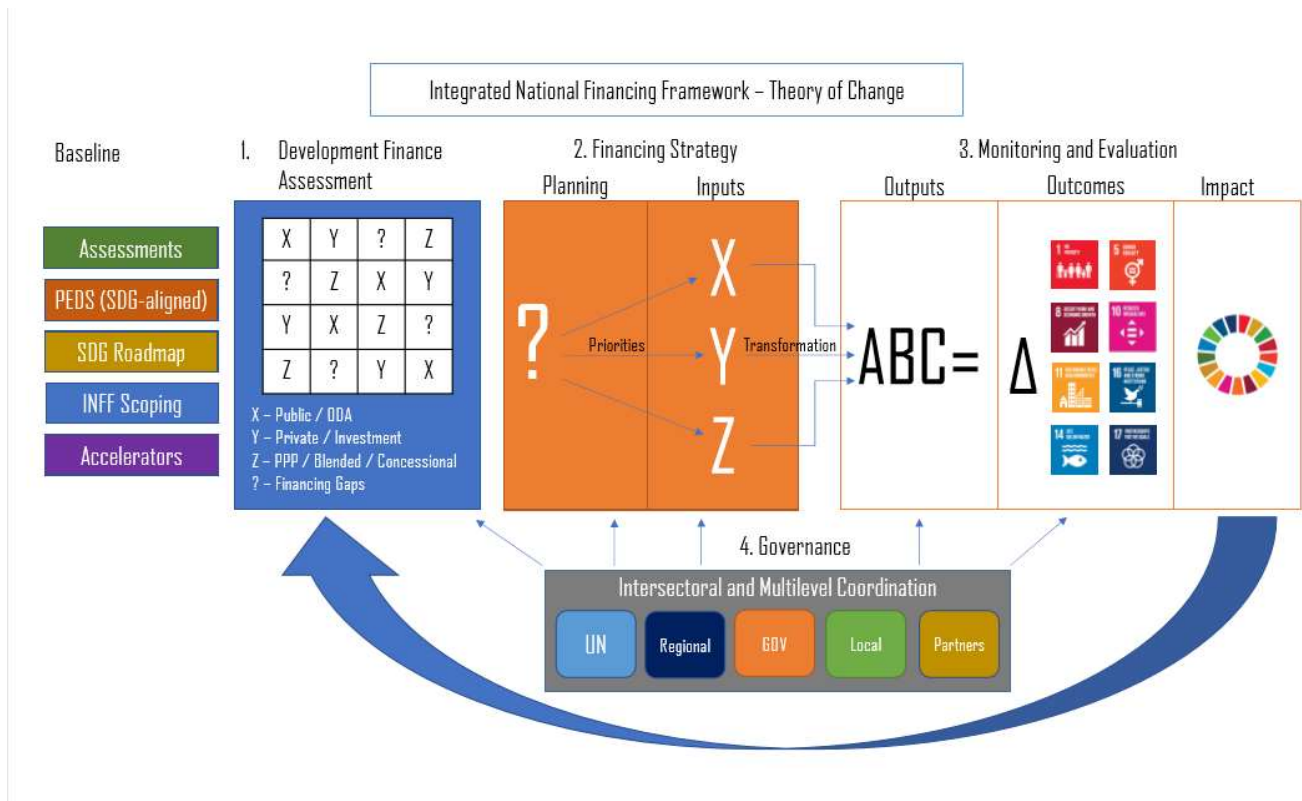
Integrated National Financing Framework – Theory of Change

Baseline

Assessments

PEDS (SDG-aligned)

SDG Roadmap

INFF Scoping

Accelerators

1. Development Finance Assessment

| X | Y | ? | Z |
|---|---|---|---|
| ? | Z | X | Y |
| Y | X | Z | ? |
| Z | ? | Y | X |

X – Public / ODA
Y – Private / Investment
Z – PPP / Blended / Concessional
? – Financing Gaps

2. Financing Strategy

Planning

Inputs

?

Priorities

X

Y

Z

Transformation

3. Monitoring and Evaluation

Outputs

Outcomes

Impact

ABC=

Δ

1 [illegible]

5 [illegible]

8 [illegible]

10 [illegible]

11 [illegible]

16 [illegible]

14 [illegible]

17 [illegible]

4. Governance

Intersectoral and Multilevel Coordination

UN

Regional

GOV

Local

Partners